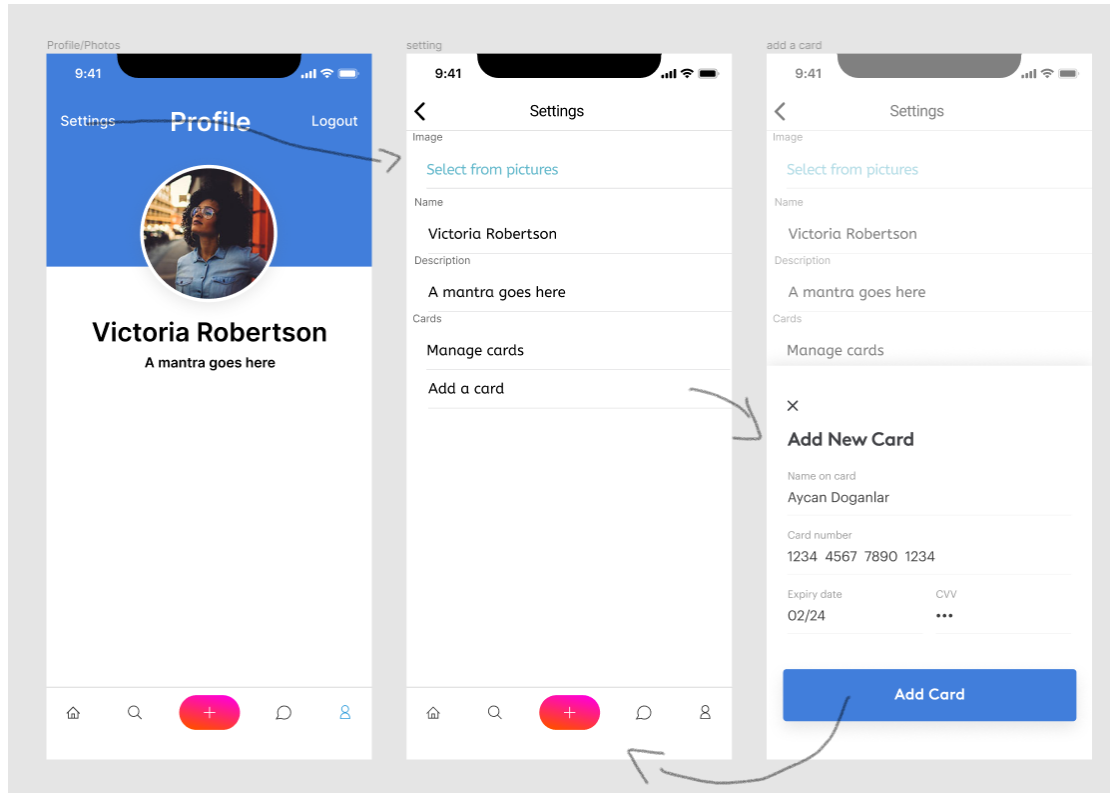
Profile/Photos

9:41

Settings

Profile

Logout

Victoria Robertson

A mantra goes here

+

setting

9:41

Settings

Image

Select from pictures

Name

Victoria Robertson

Description

A mantra goes here

Cards

Manage cards

Add a card

+

add a card

9:41

Settings

Image

Select from pictures

Name

Victoria Robertson

Description

A mantra goes here

Cards

Manage cards

×

Add New Card

Name on card

Aycan Doganlar

Card number

1234 4567 7890 1234

Expiry date

02/24

CVV

•••

Add Card